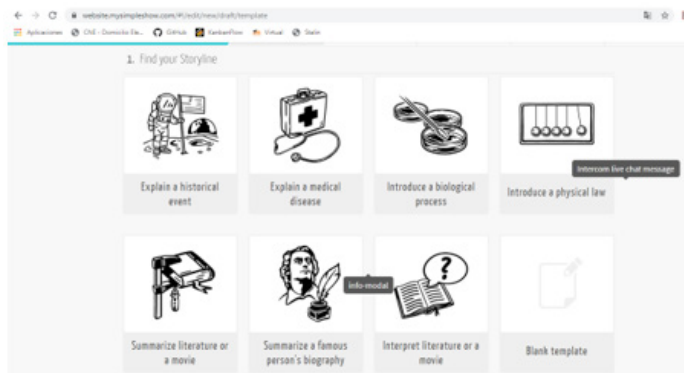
website.mysimpleshow.com/#!/edit/new/draft/template

Aplicaciones CNE - Domicilio Ele... GitHub KanbanFlow Virtual Stein

1. Find your Storyline

Explain a historical event

Explain a medical disease

Introduce a biological process

Introduce a physical law

Intercom live chat message

Summarize literature or a movie

Summarize a famous person's biography

info-modal

Interpret literature or a movie

Blank template